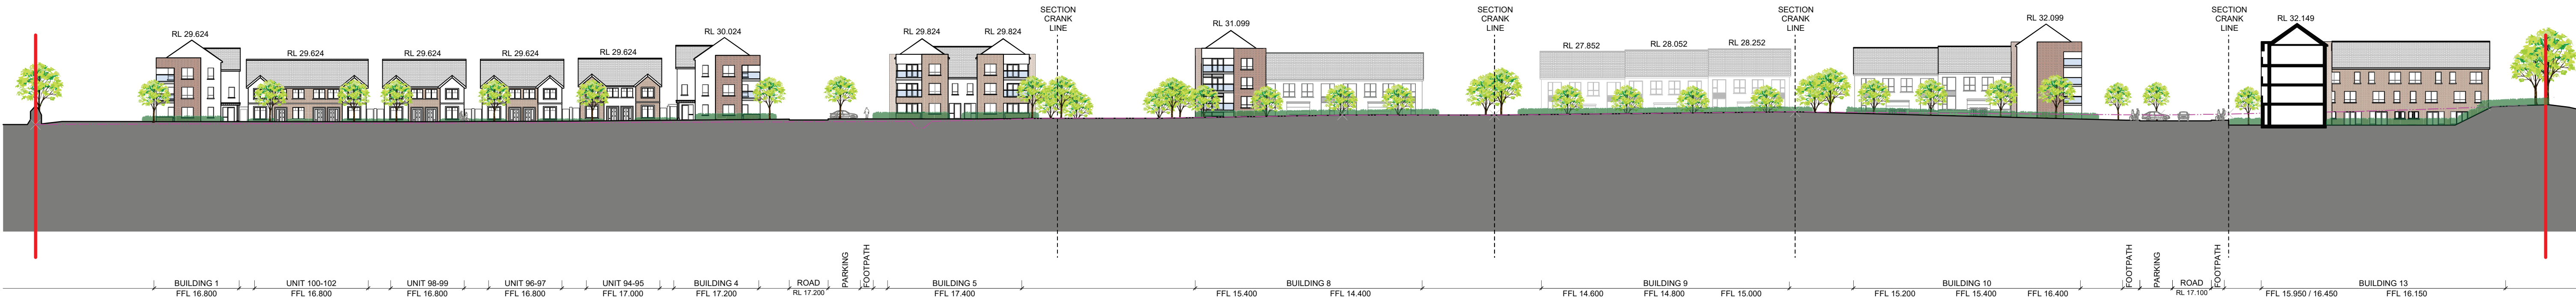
RL 29.624
RL 29.624
RL 29.624
RL 29.624
RL 29.624
RL 30.024
RL 29.824
RL 29.824
SECTION CRANK LINE
RL 31.099
SECTION CRANK LINE
RL 27.852
RL 28.052
RL 28.252
SECTION CRANK LINE
RL 32.099
SECTION CRANK LINE
RL 32.149

BUILDING 1
FFL 16.800
UNIT 100-102
FFL 16.800
UNIT 98-99
FFL 16.800
UNIT 96-97
FFL 16.800
UNIT 94-95
FFL 17.000
BUILDING 4
FFL 17.200
ROAD
RL 17.200
PARKING
FOOTPATH
BUILDING 5
FFL 17.400
BUILDING 8
FFL 15.400
FFL 14.400
BUILDING 9
FFL 14.600
FFL 14.800
FFL 15.000
BUILDING 10
FFL 15.200
FFL 15.400
FFL 16.400
FOOTPATH
PARKING
ROAD
RL 17.100
FOOTPATH
BUILDING 13
FFL 15.950 / 16.450
FFL 16.150